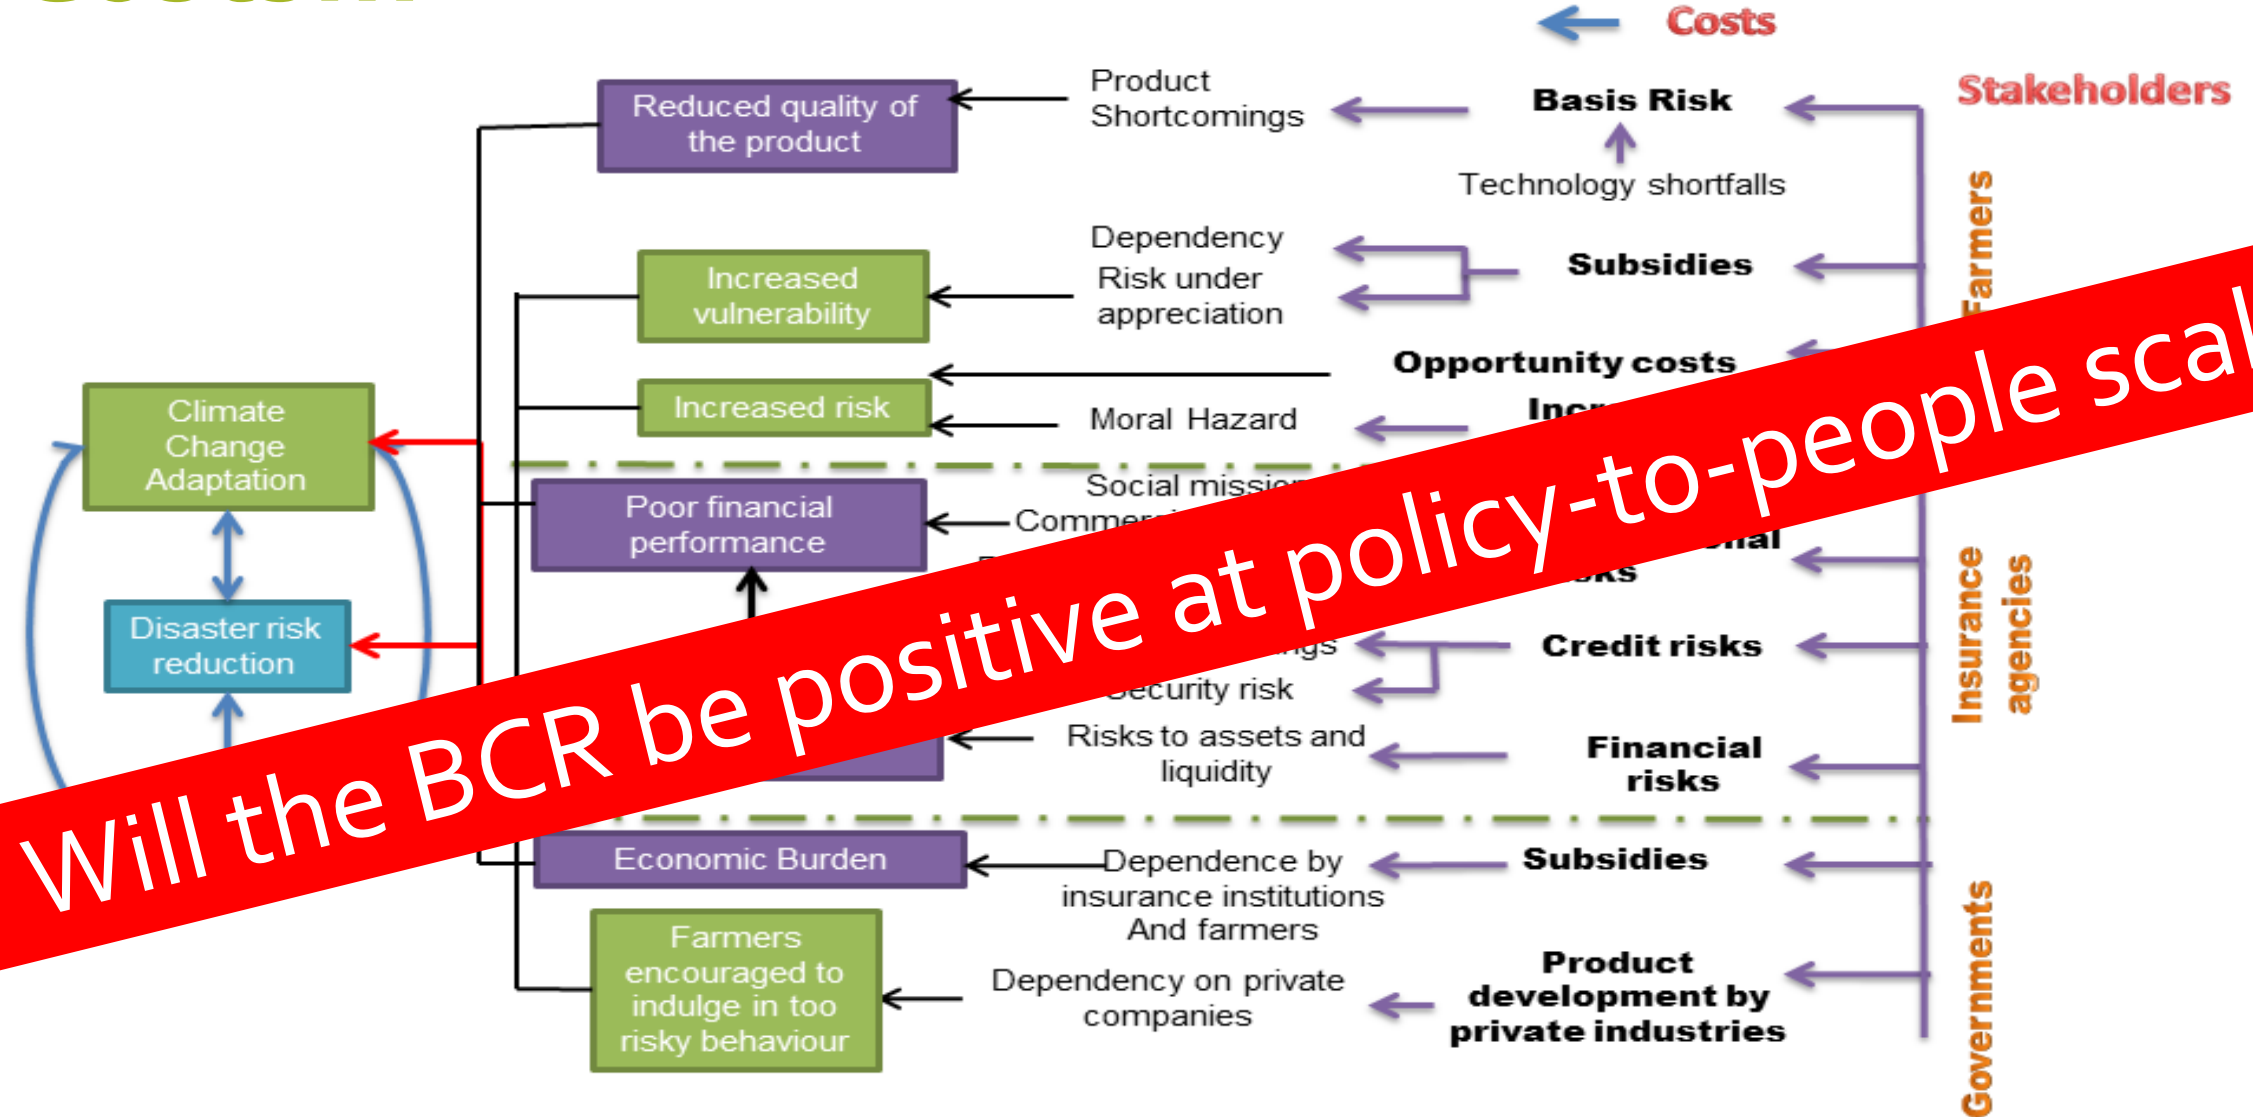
Costs

Stakeholders

Reduced quality of the product

Product Shortcomings

Basis Risk

Technology shortfalls

Farmers

Increased vulnerability

Dependency

Risk under appreciation

Subsidies

Opportunity costs

Increased risk

Moral Hazard

Inc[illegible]

Climate Change Adaptation

Poor financial performance

Social missi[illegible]

Comme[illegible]

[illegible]nal

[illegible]ks

Disaster risk reduction

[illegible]gs

Credit risks

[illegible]ecurity risk

Insurance agencies

Risks to assets and liquidity

Financial risks

Economic Burden

Dependence by insurance institutions And farmers

Subsidies

Farmers encouraged to indulge in too risky behaviour

Dependency on private companies

Product development by private industries

Governments

Will the BCR be positive at policy-to-people scal